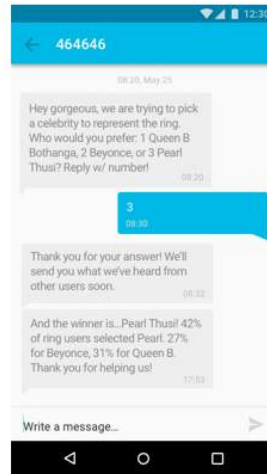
12:30

464646

08:20, May 25

Hey gorgeous, we are trying to pick a celebrity to represent the ring. Who would you prefer: 1 Queen B Bothanga, 2 Beyonce, or 3 Pearl Thusi? Reply w/ number!
08:20

3
08:30

Thank you for your answer! We'll send you what we've heard from other users soon.
08:32

And the winner is...Pearl Thusi! 42% of ring users selected Pearl. 27% for Beyonce, 31% for Queen B. Thank you for helping us!
17:53

Write a message...